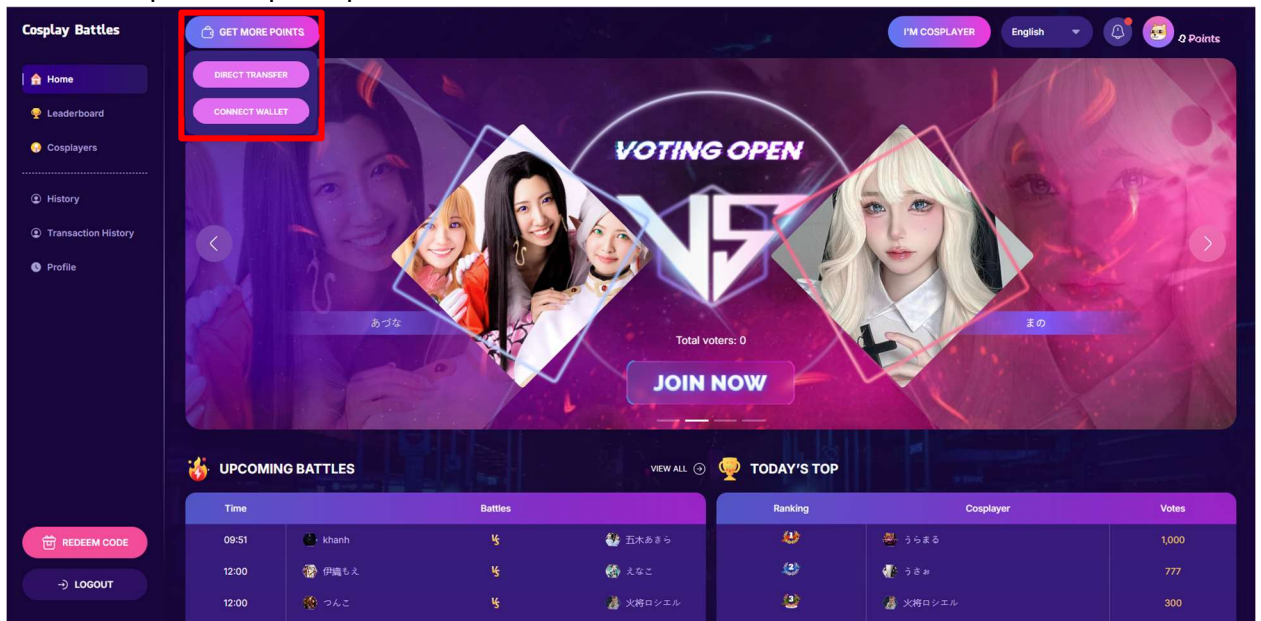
Cosplay Battles

GET MORE POINTS

DIRECT TRANSFER

CONNECT WALLET

I'M COSPLAYER

English

0 Points

Home

Leaderboard

Cosplayers

History

Transaction History

Profile

VOTING OPEN

あづな

まの

Total voters: 0

JOIN NOW

UPCOMING BATTLES

VIEW ALL

TODAY'S TOP

| Time | Battles | | |
|---|---|---|---|
| 09:51 | khanh | | 五木あきら |
| 12:00 | 伊織もえ | | えなこ |
| 12:00 | つんこ | | 火将ロシエル |

| Ranking | Cosplayer | Votes |
|---|---|---|
| 1 | うらまる | 1,000 |
| 2 | うさぉ | 777 |
| 3 | 火将ロシエル | 300 |

REDEEM CODE

LOGOUT